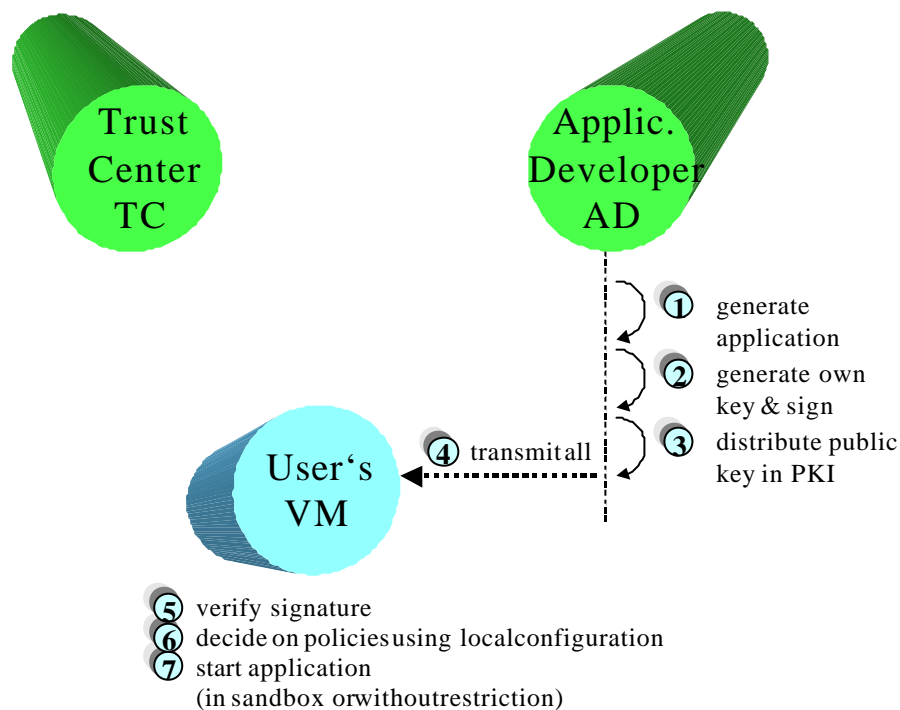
Trust Center TC

Applic. Developer AD

1 generate application

2 generate own key & sign

3 distribute public key in PKI

4 transmitall

User‘s VM

5 verify signature

6 decide on policiesusing localconfiguration

7 start application (in sandbox orwithoutrestriction)